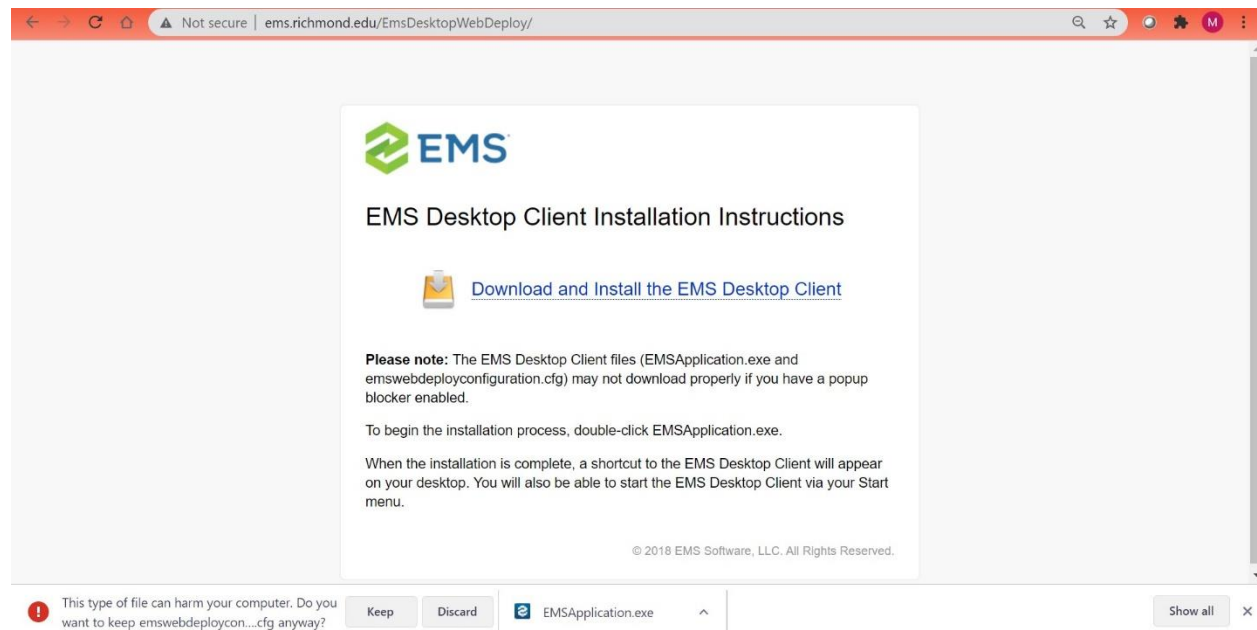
Not secure | ems.richmond.edu/EmsDesktopWebDeploy/

M

EMS

EMS Desktop Client Installation Instructions

Download and Install the EMS Desktop Client

**Please note:** The EMS Desktop Client files (EMSApplication.exe and emswebdeployconfiguration.cfg) may not download properly if you have a popup blocker enabled.

To begin the installation process, double-click EMSApplication.exe.

When the installation is complete, a shortcut to the EMS Desktop Client will appear on your desktop. You will also be able to start the EMS Desktop Client via your Start menu.

© 2018 EMS Software, LLC. All Rights Reserved.

This type of file can harm your computer. Do you want to keep emswebdeploycon....cfg anyway?

Keep

Discard

EMSApplication.exe

Show all